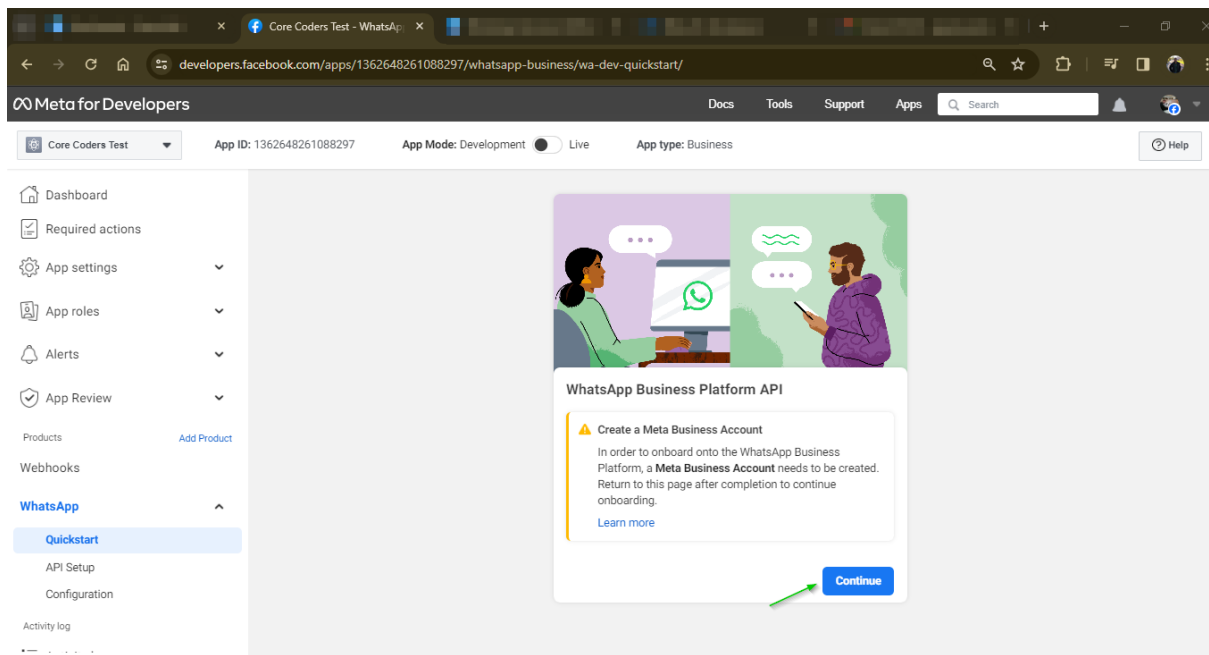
Core Coders Test - WhatsAp

developers.facebook.com/apps/1362648261088297/whatsapp-business/wa-dev-quickstart/

Meta for Developers

Docs Tools Support Apps Search

Core Coders Test

App ID: 1362648261088297

App Mode: Development Live

App type: Business

Help

Dashboard

Required actions

App settings

App roles

Alerts

App Review

Products

Add Product

Webhooks

WhatsApp

Quickstart

API Setup

Configuration

Activity log

WhatsApp Business Platform API

Create a Meta Business Account

In order to onboard onto the WhatsApp Business Platform, a **Meta Business Account** needs to be created. Return to this page after completion to continue onboarding.

Learn more

Continue